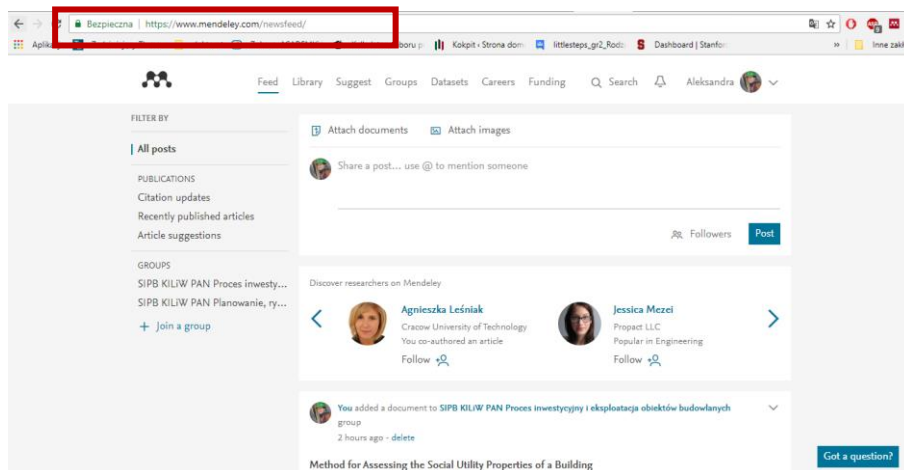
Bezpieczna | https://www.mendeley.com/newsfeed/

Aplikacje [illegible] Kokpit ‹ Strona dom littlesteps_gr2_Rodz Dashboard | Stanfor » Inne zakł

Feed Library Suggest Groups Datasets Careers Funding Search Aleksandra

FILTER BY

All posts

PUBLICATIONS

Citation updates

Recently published articles

Article suggestions

GROUPS

SIPB KILiW PAN Proces inwesty...

SIPB KILiW PAN Planowanie, ry...

+ Join a group

Attach documents Attach images

Share a post... use @ to mention someone

Followers Post

Discover researchers on Mendeley

Agnieszka Leśniak
Cracow University of Technology
You co-authored an article
Follow

Jessica Mezei
Propact LLC
Popular in Engineering
Follow

You added a document to SIPB KILiW PAN Proces inwestycyjny i eksploatacja obiektów budowlanych group

2 hours ago - delete

Method for Assessing the Social Utility Properties of a Building

Got a question?